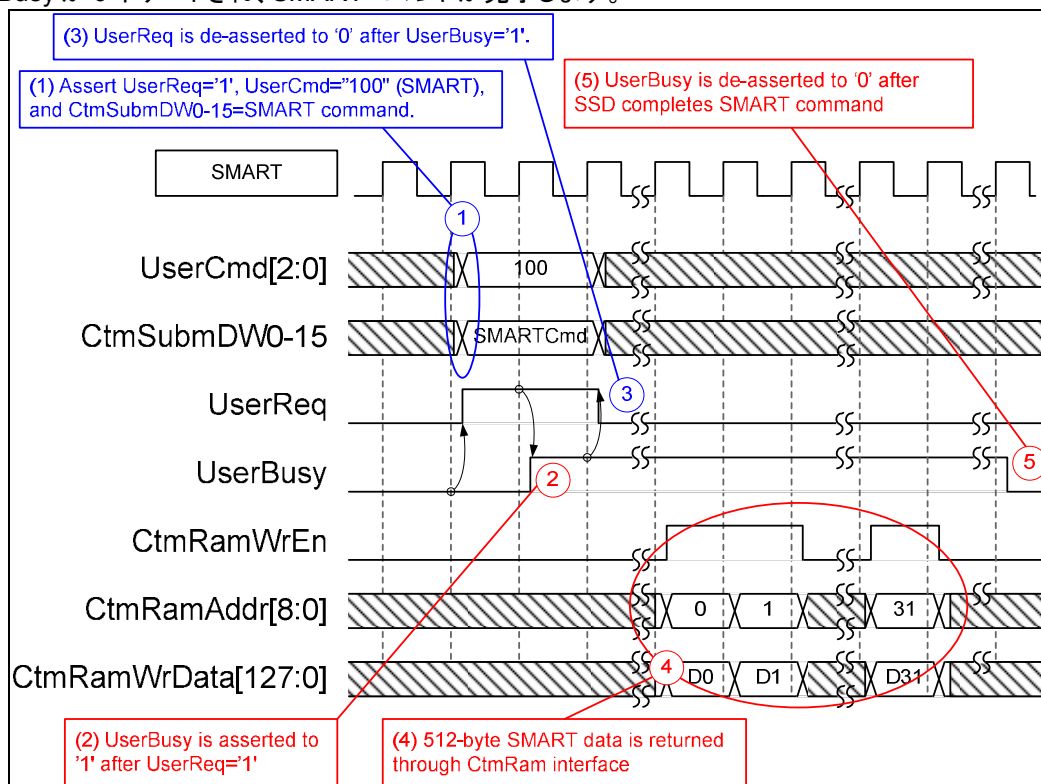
(3) UserReq is de-asserted to '0' after UserBusy='1'.

(1) Assert UserReq='1', UserCmd="100" (SMART), and CtmSubmDW0-15=SMART command.

(5) UserBusy is de-asserted to '0' after SSD completes SMART command

SMART

1

UserCmd[2:0]

100

CtmSubmDW0-15

SMARTCmd

UserReq

3

UserBusy

2

5

CtmRamWrEn

CtmRamAddr[8:0]

0

1

31

CtmRamWrData[127:0]

4

D0

D1

D31

(2) UserBusy is asserted to '1' after UserReq='1'

(4) 512-byte SMART data is returned through CtmRam interface